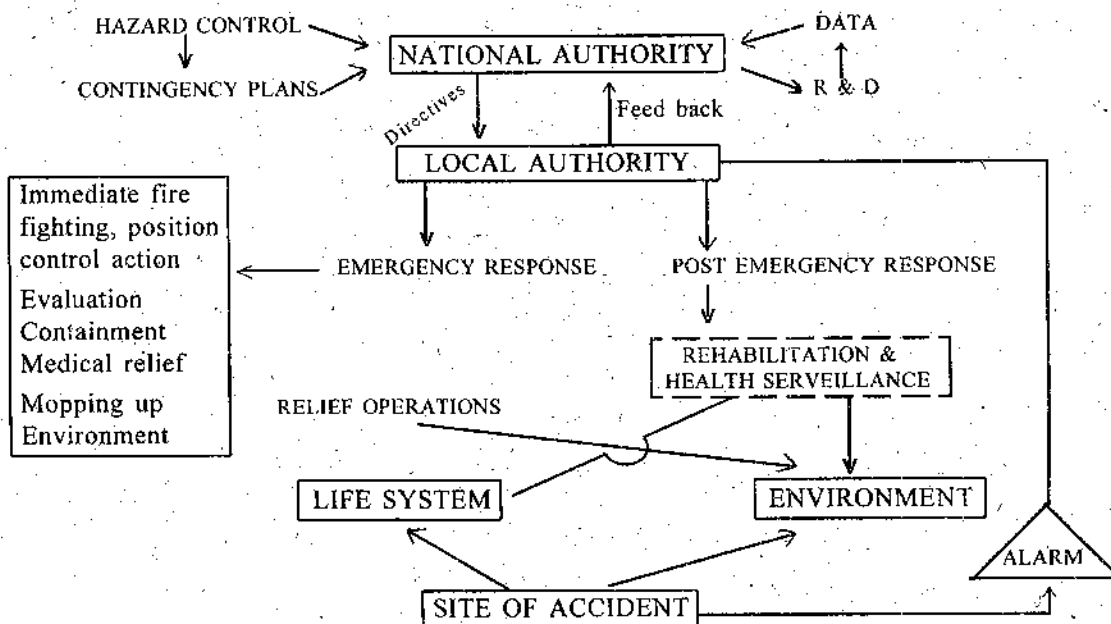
HAZARD CONTROL

CONTINGENCY PLANS

NATIONAL AUTHORITY

DATA

R & D

Directives

Feed back

LOCAL AUTHORITY

Immediate fire fighting, position control action

Evaluation

Containment

Medical relief

Mopping up

Environment

EMERGENCY RESPONSE

POST EMERGENCY RESPONSE

REHABILITATION & HEALTH SERVEILLANCE

RELIEF OPERATIONS

LIFE SYSTEM

ENVIRONMENT

ALARM

SITE OF ACCIDENT